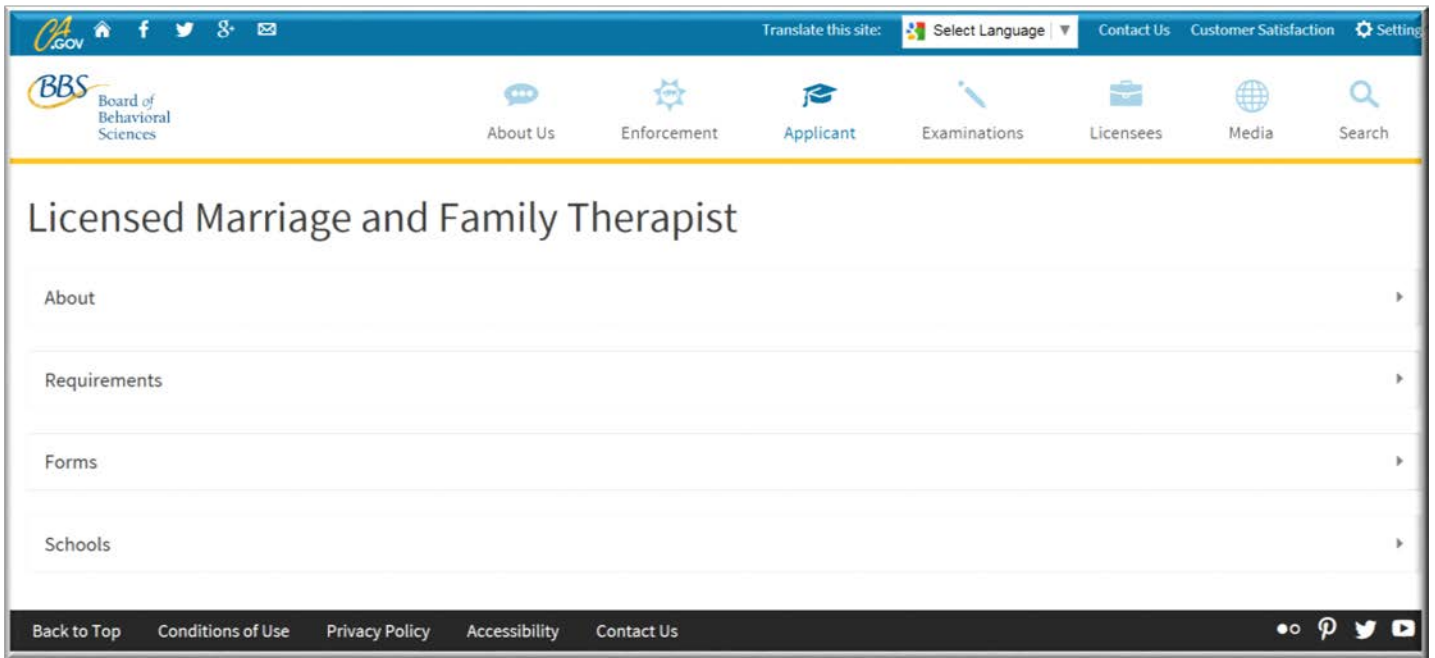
CA.GOV

Translate this site: Select Language ▼ Contact Us Customer Satisfaction Setting

BBS Board of Behavioral Sciences

About Us Enforcement Applicant Examinations Licensees Media Search

Licensed Marriage and Family Therapist

About

Requirements

Forms

Schools

Back to Top Conditions of Use Privacy Policy Accessibility Contact Us